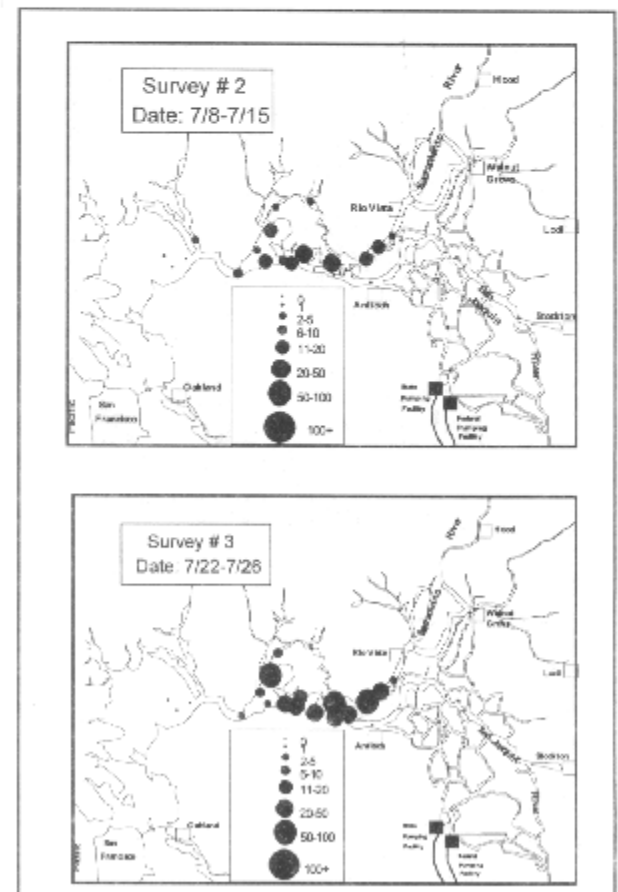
Survey # 2
Date: 7/8-7/15

Hood
River
Sacramento
Walnut Grove
Rio Vista
Lodi
San Joaquin
Antioch
Stockton
River
0
1
2-5
6-10
11-20
20-50
50-100
100+
Oakland
San Francisco
Pacific
State Pumping Facility
Federal Pumping Facility

Survey # 3
Date: 7/22-7/26

Hood
River
Sacramento
Walnut Grove
Rio Vista
Lodi
San Joaquin
Antioch
Stockton
River
0
1
2-5
5-10
11-20
20-50
50-100
100+
Oakland
San Francisco
Pacific
State Pumping Facility
Federal Pumping Facility